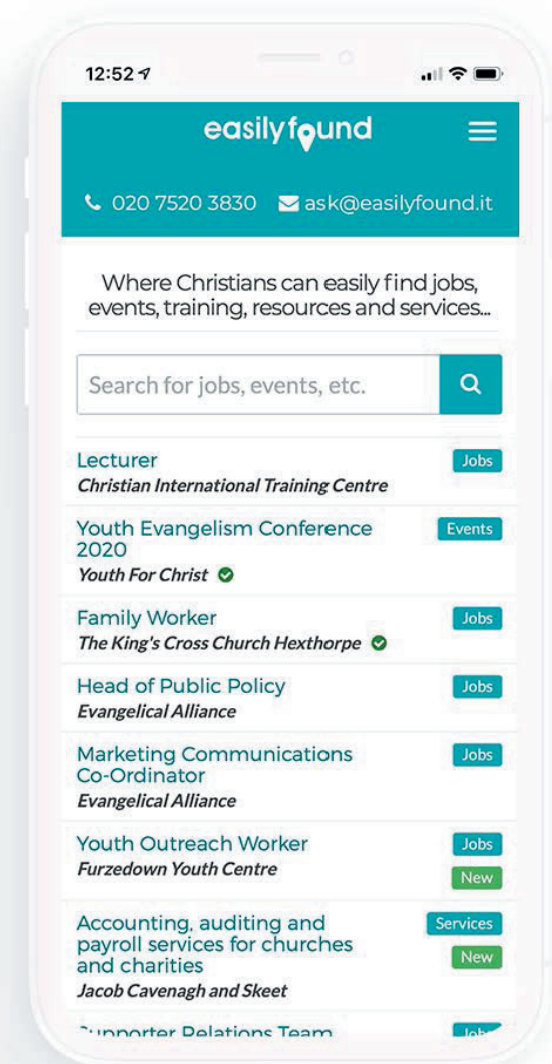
12:52

easilyfound

020 7520 3830 ask@easilyfound.it

Where Christians can easily find jobs, events, training, resources and services...

Search for jobs, events, etc.

Lecturer
Christian International Training Centre
Jobs

Youth Evangelism Conference 2020
Youth For Christ
Events

Family Worker
The King's Cross Church Hexthorpe
Jobs

Head of Public Policy
Evangelical Alliance
Jobs

Marketing Communications Co-Ordinator
Evangelical Alliance
Jobs

Youth Outreach Worker
Furzedown Youth Centre
Jobs
New

Accounting, auditing and payroll services for churches and charities
Jacob Cavenagh and Skeet
Services
New

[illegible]upporter Relations Team
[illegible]